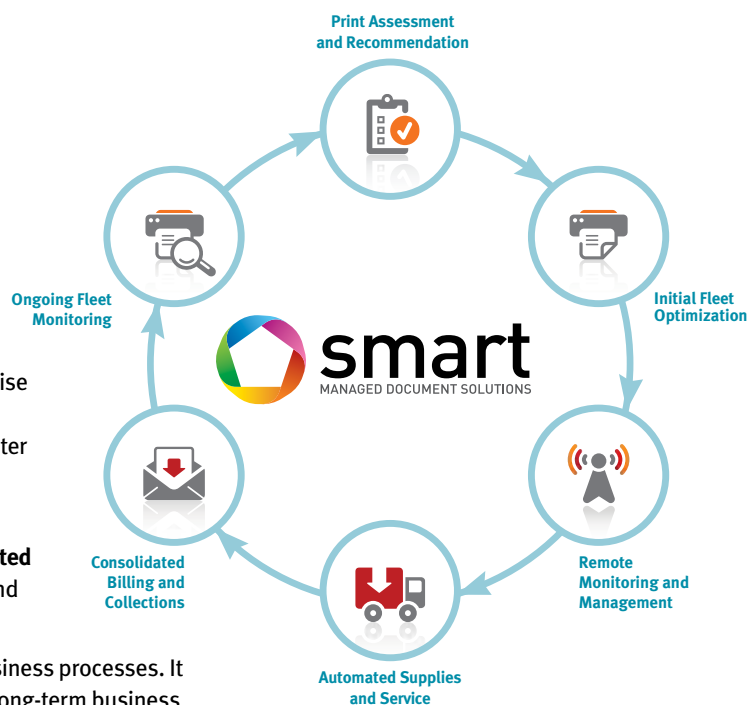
Print Assessment and Recommendation

Initial Fleet Optimization

Remote Monitoring and Management

Automated Supplies and Service

Consolidated Billing and Collections

Ongoing Fleet Monitoring

smart
MANAGED DOCUMENT SOLUTIONS

ise

ter

ted
nd

siness processes. It
ong-term business